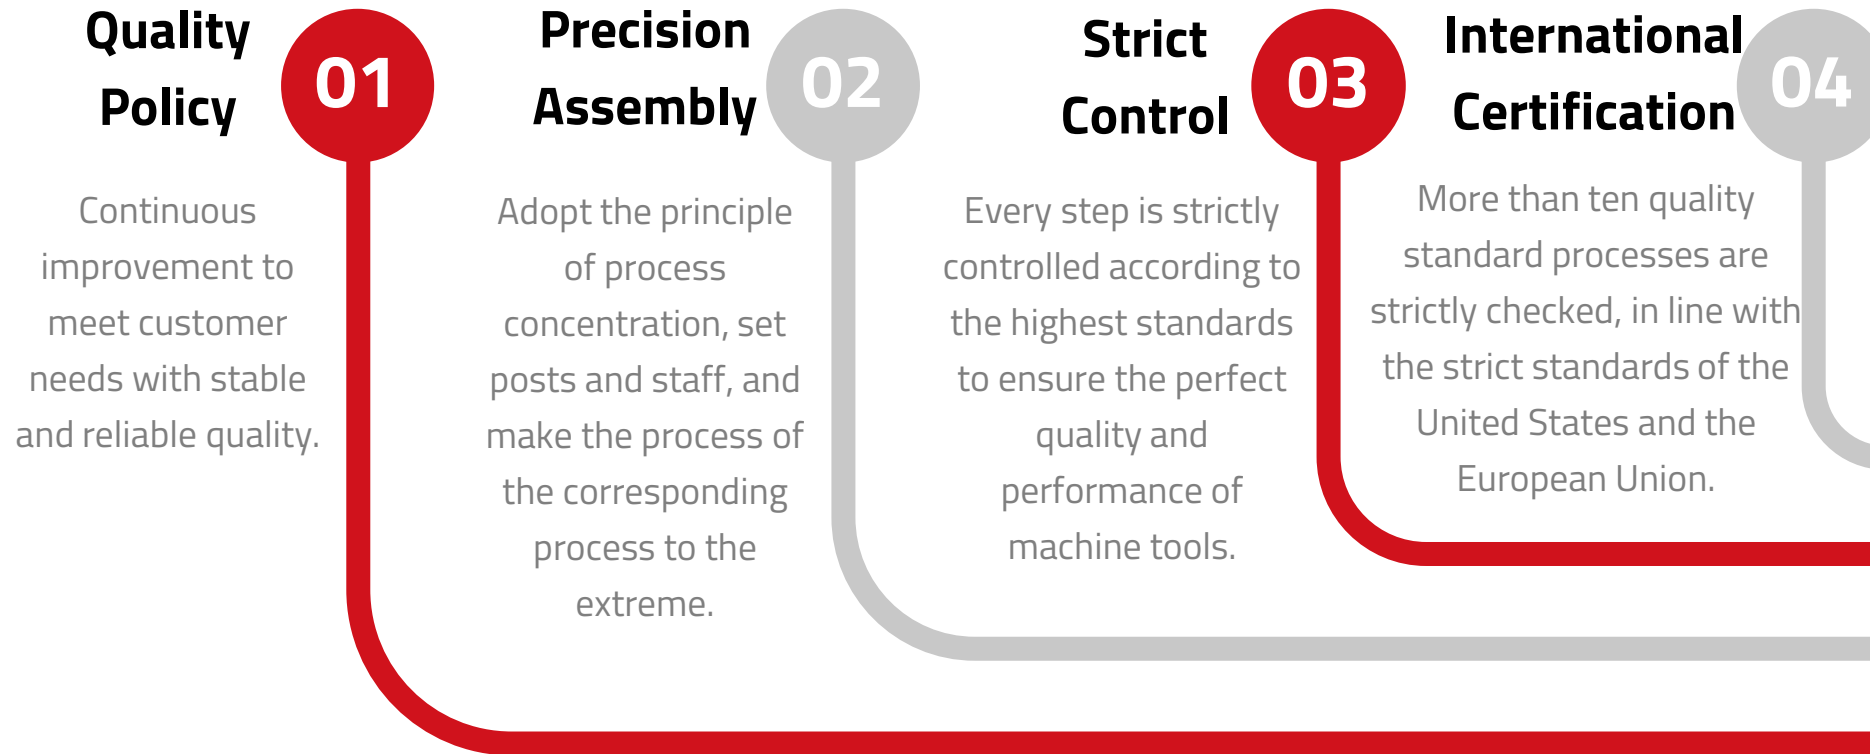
Quality Policy

01

Continuous improvement to meet customer needs with stable and reliable quality.

Precision Assembly

02

Adopt the principle of process concentration, set posts and staff, and make the process of the corresponding process to the extreme.

Strict Control

03

Every step is strictly controlled according to the highest standards to ensure the perfect quality and performance of machine tools.

International Certification

04

More than ten quality standard processes are strictly checked, in line with the strict standards of the United States and the European Union.